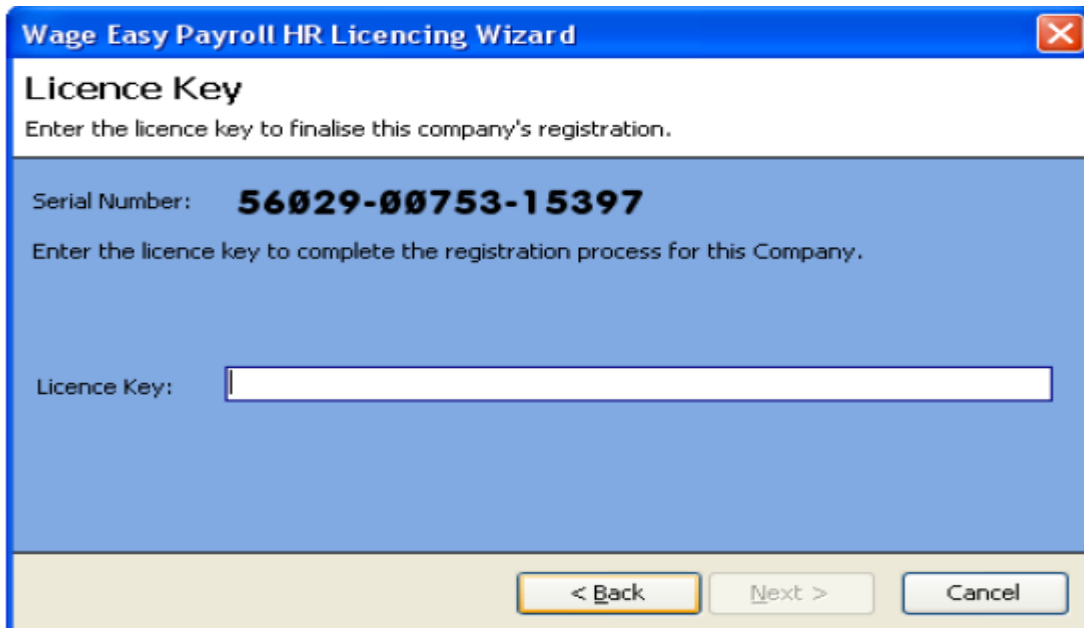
Wage Easy Payroll HR Licencing Wizard

Licence Key

Enter the licence key to finalise this company's registration.

Serial Number: 56029-00753-15397

Enter the licence key to complete the registration process for this Company.

Licence Key:

< Back

Next >

Cancel